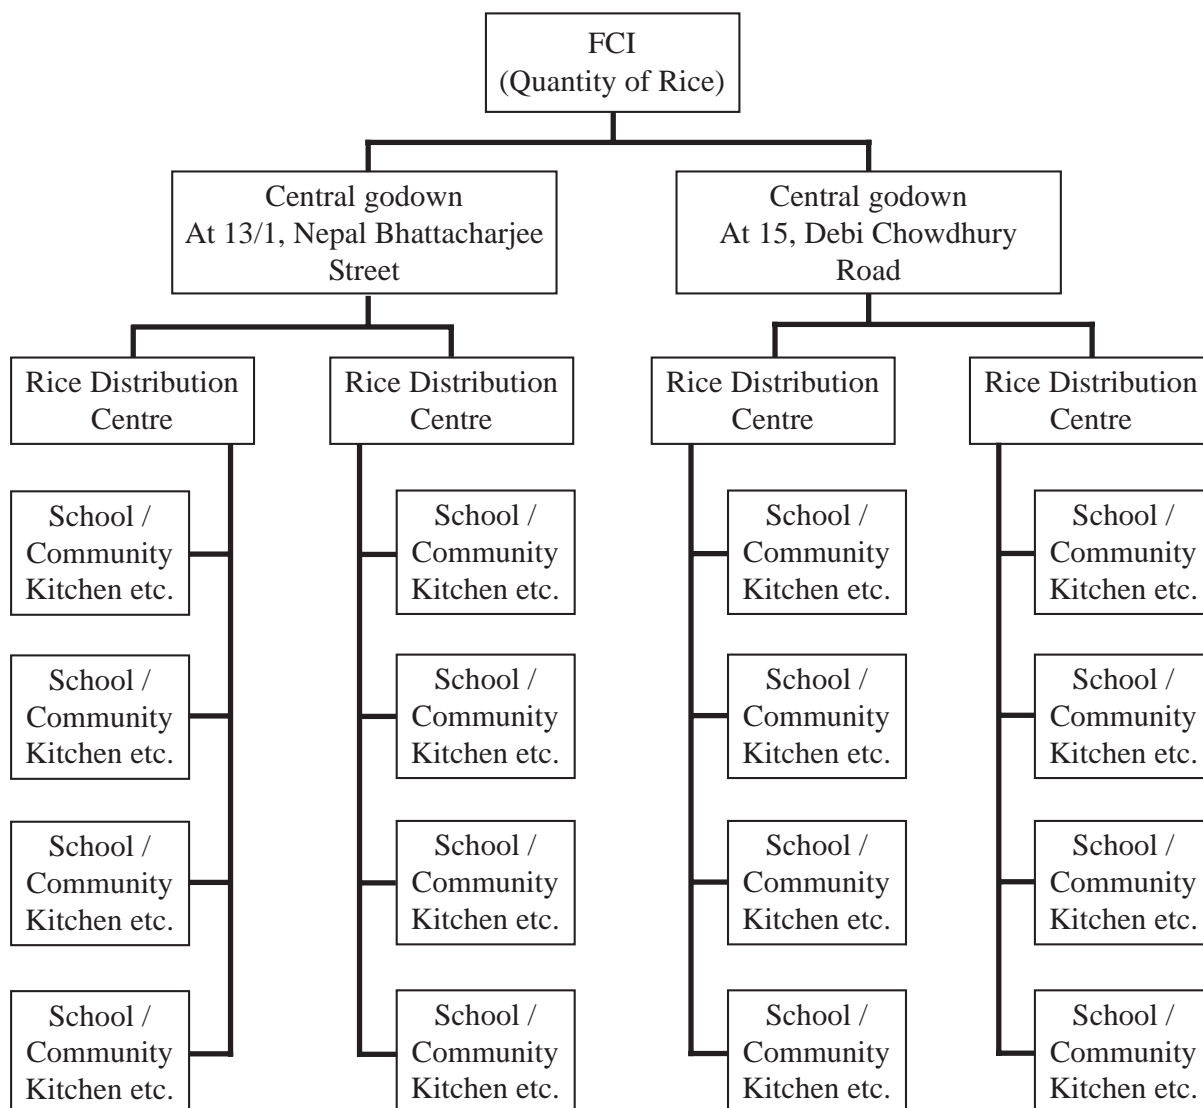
FCI
(Quantity of Rice)

Central godown
At 13/1, Nepal Bhattacharjee Street

Central godown
At 15, Debi Chowdhury Road

Rice Distribution Centre

School / Community Kitchen etc.

School / Community Kitchen etc.

School / Community Kitchen etc.

School / Community Kitchen etc.

Rice Distribution Centre

School / Community Kitchen etc.

School / Community Kitchen etc.

School / Community Kitchen etc.

School / Community Kitchen etc.

Rice Distribution Centre

School / Community Kitchen etc.

School / Community Kitchen etc.

School / Community Kitchen etc.

School / Community Kitchen etc.

Rice Distribution Centre

School / Community Kitchen etc.

School / Community Kitchen etc.

School / Community Kitchen etc.

School / Community Kitchen etc.